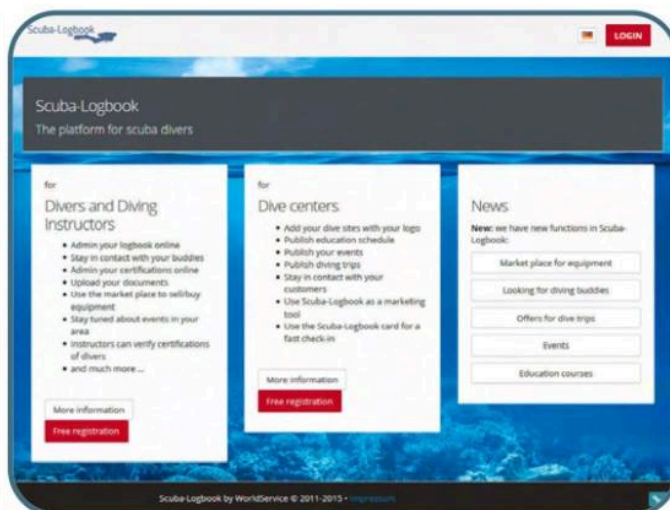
Scuba-Logbook

LOGIN

Scuba-Logbook
The platform for scuba divers

for
Divers and Diving Instructors

- Admin your logbook online
- Stay in contact with your buddies
- Admin your certifications online
- Upload your documents
- Use the market place to sell/buy equipment
- Stay tuned about events in your area
- Instructors can verify certifications of divers
- and much more ...

More information
Free registration

for
Dive centers

- Add your dive sites with your logo
- Publish education schedule
- Publish your events
- Publish diving trips
- Stay in contact with your customers
- Use Scuba-Logbook as a marketing tool
- Use the Scuba-Logbook card for a fast check-in

More information
Free registration

News
New: we have new functions in Scuba-Logbook:

Market place for equipment
Looking for diving buddies
Offers for dive trips
Events
Education courses

Scuba-Logbook by WorldService © 2011-2015 · Impressum